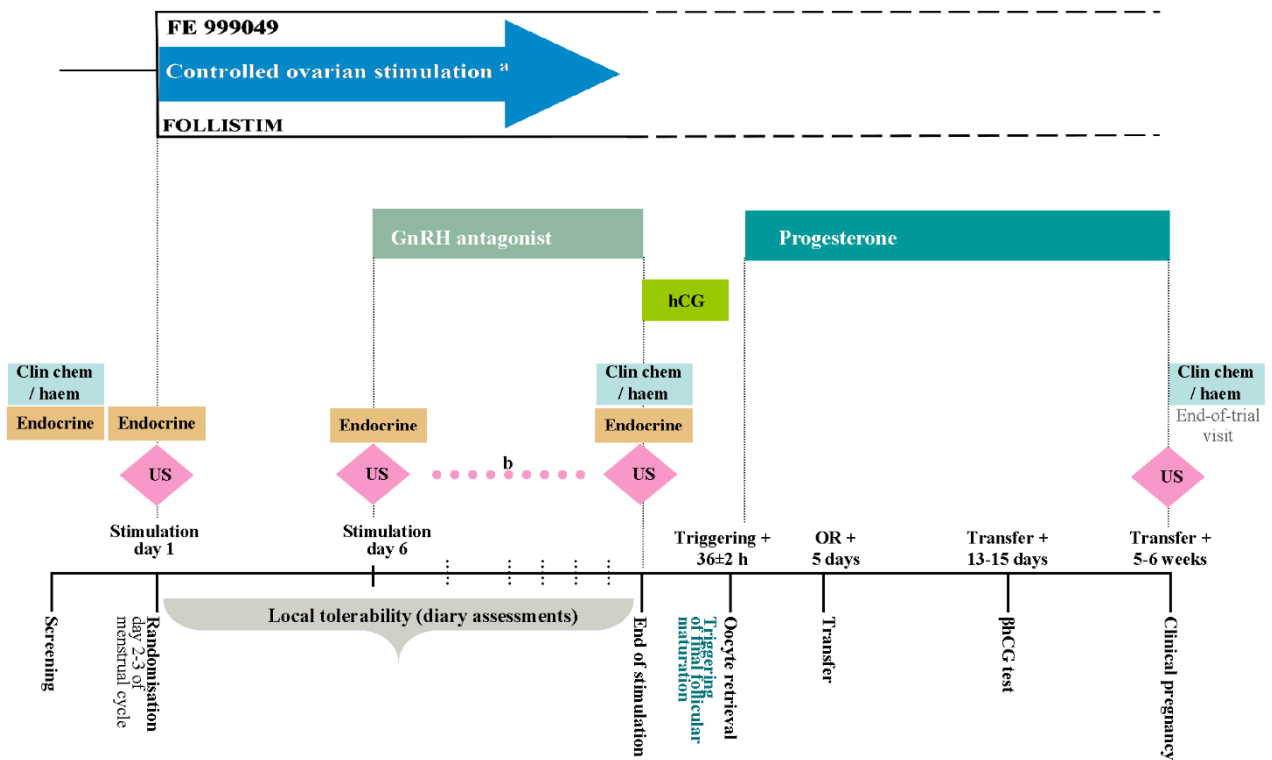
FE 999049

Controlled ovarian stimulation $^{a}$

FOLLISTIM

GnRH antagonist

Progesterone

hCG

Clin chem / haem

Endocrine

Endocrine

Endocrine

Clin chem / haem

Endocrine

Clin chem / haem

End-of-trial visit

US

US

b

US

US

Stimulation day 1

Stimulation day 6

Triggering + 36±2 h

OR + 5 days

Transfer + 13-15 days

Transfer + 5-6 weeks

Local tolerability (diary assessments)

Screening

Randomisation day 2-3 of menstrual cycle

End of stimulation

Triggering of final follicular maturation

Oocyte retrieval

Transfer

βhCG test

Clinical pregnancy